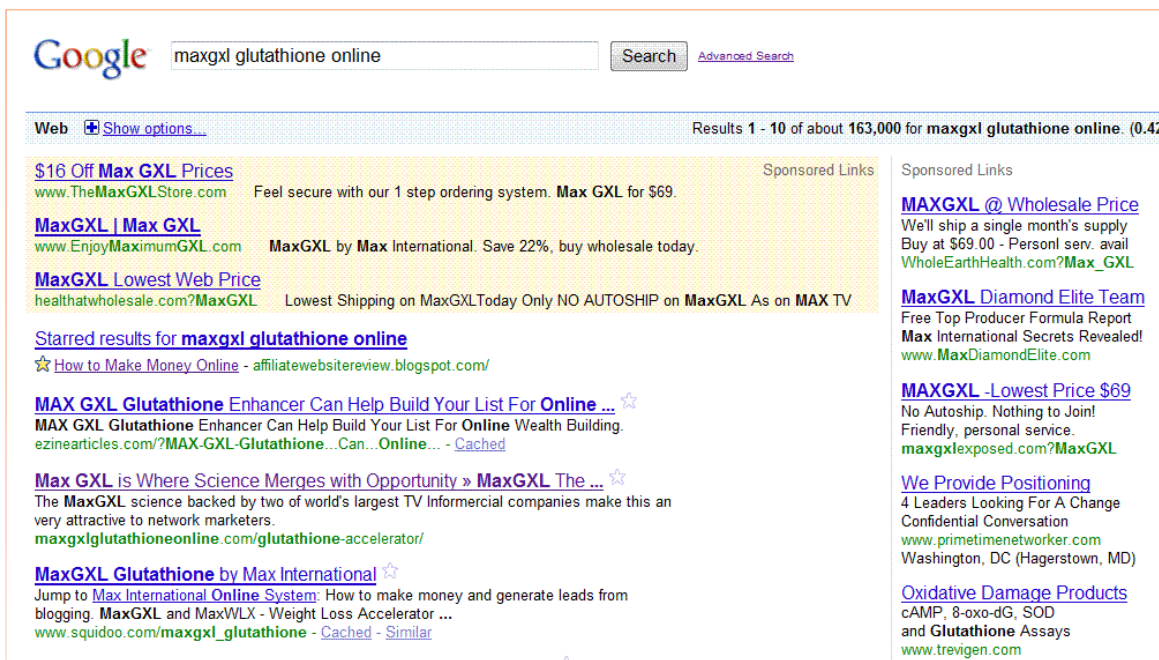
Google maxgxl glutathione online Search Advanced Search

Web Show options...

Results 1 - 10 of about 163,000 for maxgxl glutathione online. (0.42

$16 Off Max GXL Prices
www.TheMaxGXLStore.com Feel secure with our 1 step ordering system. Max GXL for $69.

Sponsored Links

MaxGXL | Max GXL
www.EnjoyMaximumGXL.com MaxGXL by Max International. Save 22%, buy wholesale today.

MaxGXL Lowest Web Price
healthatwholesale.com?MaxGXL Lowest Shipping on MaxGXLToday Only NO AUTOSHIP on MaxGXL As on MAX TV

Starred results for maxgxl glutathione online
How to Make Money Online - affiliatewebsitereview.blogspot.com/

MAX GXL Glutathione Enhancer Can Help Build Your List For Online ...
MAX GXL Glutathione Enhancer Can Help Build Your List For Online Wealth Building.
ezinearticles.com/?MAX-GXL-Glutathione...Can...Online... - Cached

Max GXL is Where Science Merges with Opportunity » MaxGXL The ...
The MaxGXL science backed by two of world's largest TV Informercial companies make this an very attractive to network marketers.
maxgxlglutathioneonline.com/glutathione-accelerator/

MaxGXL Glutathione by Max International
Jump to Max International Online System: How to make money and generate leads from blogging. MaxGXL and MaxWLX - Weight Loss Accelerator ...
www.squidoo.com/maxgxl_glutathione - Cached - Similar

Sponsored Links

MAXGXL @ Wholesale Price
We'll ship a single month's supply Buy at $69.00 - Personl serv. avail
WholeEarthHealth.com?Max_GXL

MaxGXL Diamond Elite Team
Free Top Producer Formula Report Max International Secrets Revealed!
www.MaxDiamondElite.com

MAXGXL -Lowest Price $69
No Autoship. Nothing to Join! Friendly, personal service.
maxgxlexposed.com?MaxGXL

We Provide Positioning
4 Leaders Looking For A Change Confidential Conversation
www.primetimenetworker.com
Washington, DC (Hagerstown, MD)

Oxidative Damage Products
cAMP, 8-oxo-dG, SOD and Glutathione Assays
www.trevigen.com